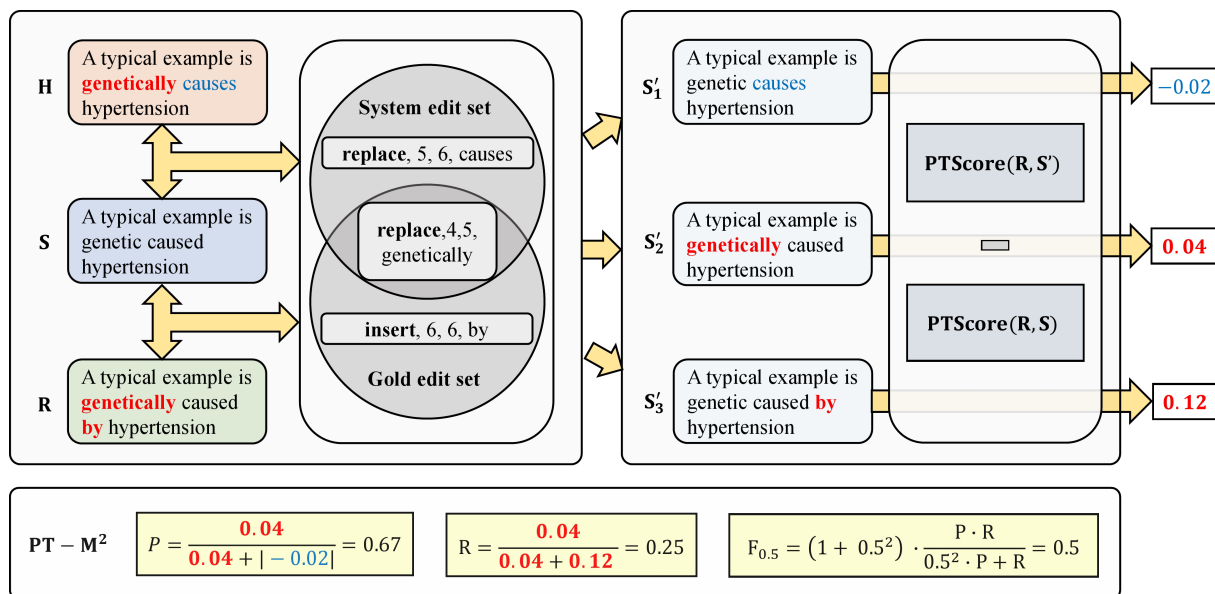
H
A typical example is genetically causes hypertension

S
A typical example is genetic caused hypertension

R
A typical example is genetically caused by hypertension

System edit set
replace, 5, 6, causes
replace,4,5, genetically
insert, 6, 6, by
Gold edit set

$S_1'$
A typical example is genetic causes hypertension

$S_2'$
A typical example is genetically caused hypertension

$S_3'$
A typical example is genetic caused by hypertension

PTScore(R, S′)

PTScore(R, S)

$-0.02$
$0.04$
$0.12$

$PT-M^2$

$P = \frac{0.04}{0.04 + |-0.02|} = 0.67$

$R = \frac{0.04}{0.04 + 0.12} = 0.25$

$F_{0.5} = (1 + 0.5^2) \cdot \frac{P \cdot R}{0.5^2 \cdot P + R} = 0.5$